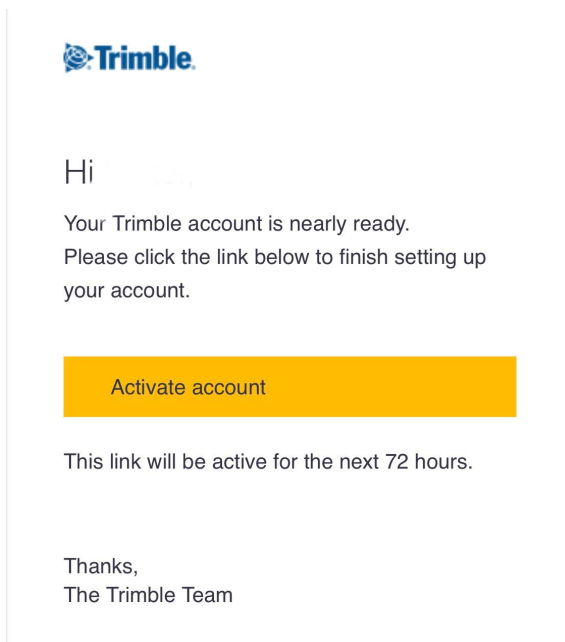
Trimble.

Hi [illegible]

Your Trimble account is nearly ready.
Please click the link below to finish setting up your account.

Activate account

This link will be active for the next 72 hours.

Thanks,
The Trimble Team